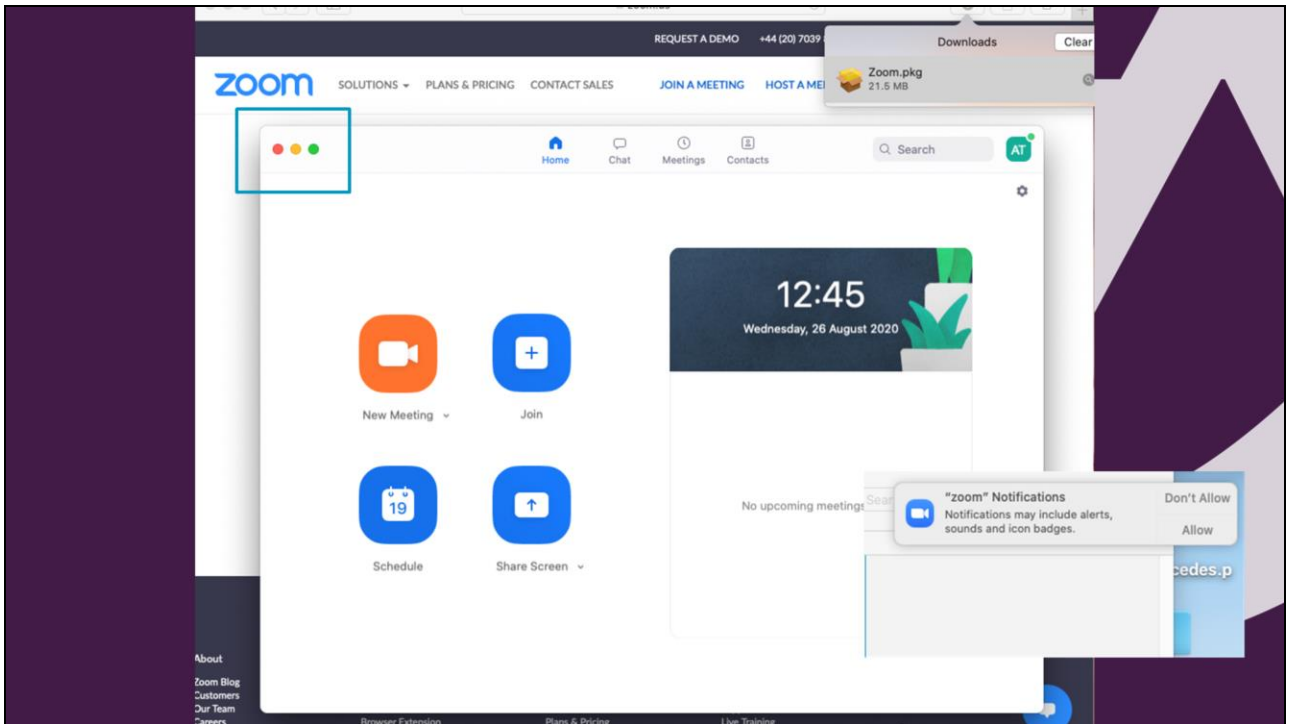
REQUEST A DEMO +44 (20) 7039

Downloads Clear

Zoom.pkg
21.5 MB

zoom SOLUTIONS PLANS & PRICING CONTACT SALES JOIN A MEETING HOST A ME

Home Chat Meetings Contacts

Search

AT

12:45
Wednesday, 26 August 2020

New Meeting

Join

19

Schedule

Share Screen

No upcoming meetings

"zoom" Notifications
Notifications may include alerts, sounds and icon badges.

Don't Allow

Allow

cedes.p

About
Zoom Blog
Customers
Our Team
Careers

Browser Extension

Plans & Pricing

Live Training